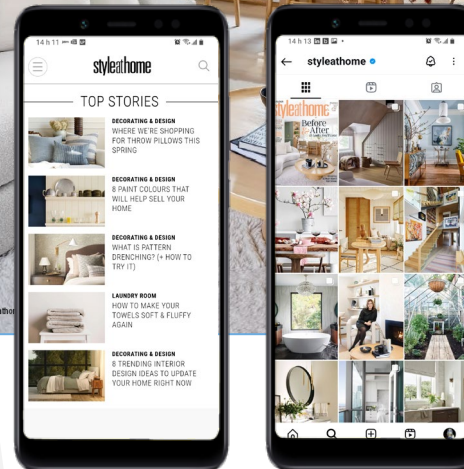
14 h 11

styleathome

TOP STORIES

DECORATING & DESIGN
WHERE WE'RE SHOPPING FOR THROW PILLOWS THIS SPRING

DECORATING & DESIGN
8 PAINT COLOURS THAT WILL HELP SELL YOUR HOME

DECORATING & DESIGN
WHAT IS PATTERN DRENCHING? (+ HOW TO TRY IT)

LAUNDRY ROOM
HOW TO MAKE YOUR TOWELS SOFT & FLUFFY AGAIN

DECORATING & DESIGN
8 TRENDING INTERIOR DESIGN IDEAS TO UPDATE YOUR HOME RIGHT NOW

14 h 13

styleathome

styleathome
Before After